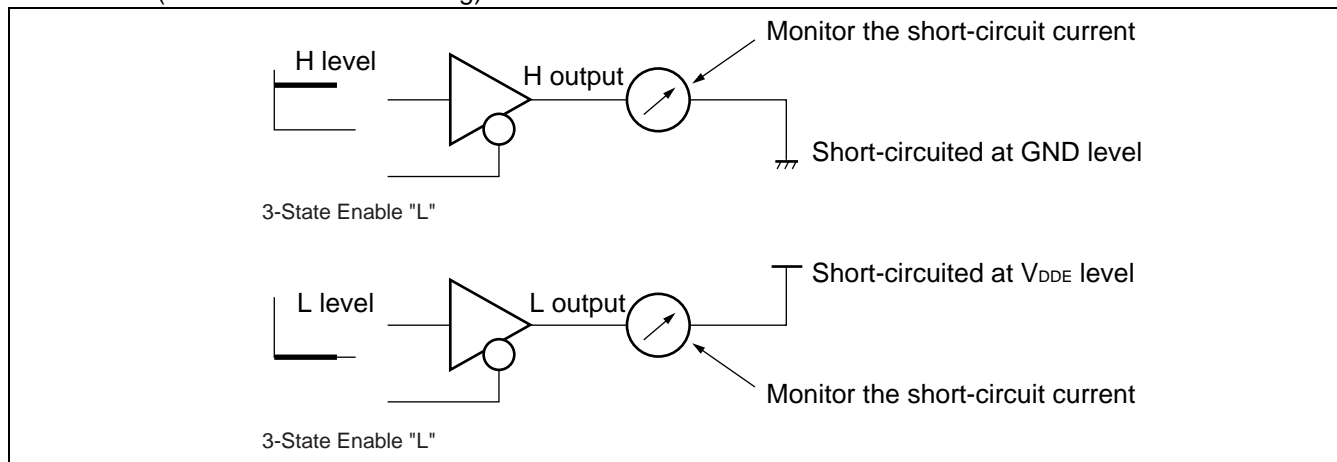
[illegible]

Monitor the short-circuit current

H level

H output

Short-circuited at GND level

3-State Enable "L"

Short-circuited at $V_{DDE}$ level

L level

L output

Monitor the short-circuit current

3-State Enable "L"